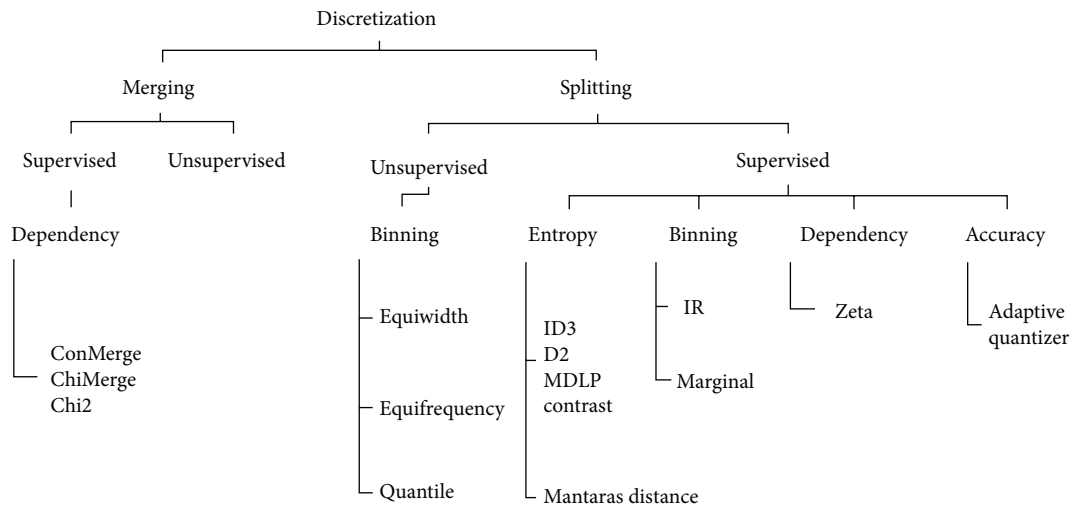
Discretization

Merging

Splitting

Supervised

Unsupervised

Unsupervised

Supervised

Dependency

Binning

Entropy

Binning

Dependency

Accuracy

Equiwidth

ID3
D2
MDLP contrast

IR

Zeta

Adaptive quantizer

ConMerge
ChiMerge
Chi2

Marginal

Equifrequency

Quantile

Mantaras distance